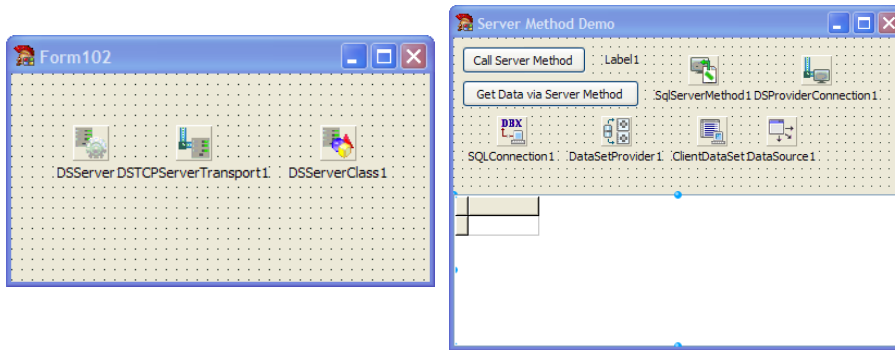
Form102

DSServer DSTCPServerTransport1 DSServerClass1

Server Method Demo

Call Server Method Label1

Get Data via Server Method SqlServerMethod1 DSProviderConnection1

DBX

SQLConnection1 DataSetProvider1 ClientDataSet DataSource1